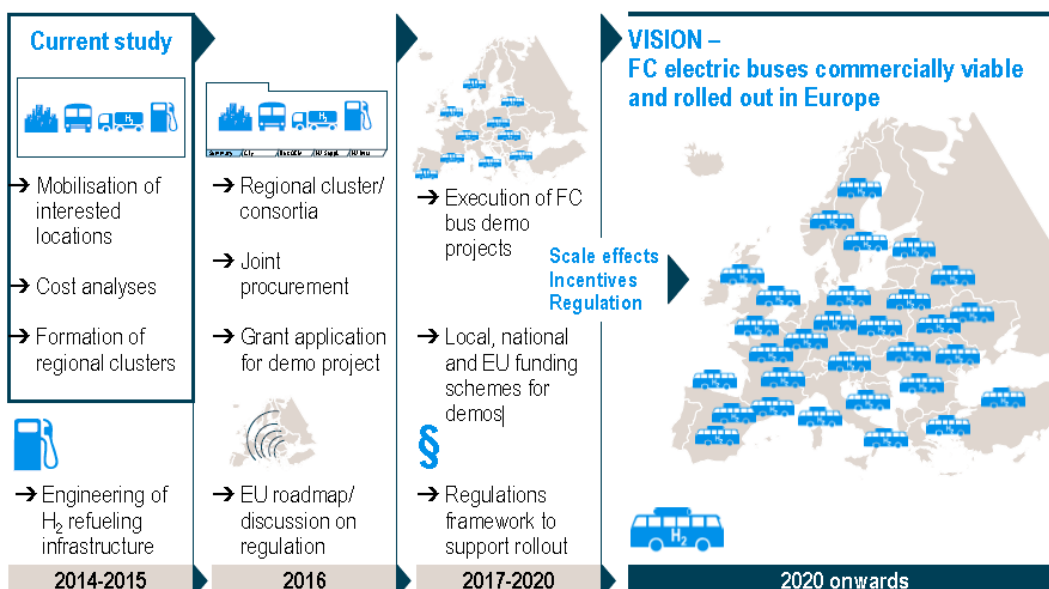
Current study

$H_2$

→ Mobilisation of interested locations

→ Cost analyses

→ Formation of regional clusters

→ Engineering of $H_2$ refueling infrastructure

2014-2015

$H_2$

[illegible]

→ Regional cluster/ consortia

→ Joint procurement

→ Grant application for demo project

→ EU roadmap/ discussion on regulation

2016

→ Execution of FC bus demo projects

→ Local, national and EU funding schemes for demos|

§

→ Regulations framework to support rollout

2017-2020

Scale effects
Incentives
Regulation

VISION –
FC electric buses commercially viable and rolled out in Europe

$H_2$

2020 onwards